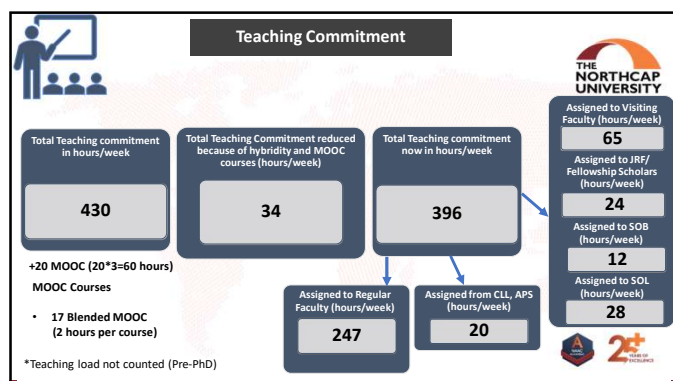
Teaching Commitment

THE NORTHCAP UNIVERSITY

Total Teaching commitment in hours/week

430

Total Teaching Commitment reduced because of hybridity and MOOC courses (hours/week)

34

Total Teaching commitment now in hours/week

396

Assigned to Visiting Faculty (hours/week)

65

Assigned to JRF/ Fellowship Scholars (hours/week)

24

Assigned to SOB (hours/week)

12

Assigned to SOL (hours/week)

28

+20 MOOC (20*3=60 hours)

MOOC Courses

• 17 Blended MOOC (2 hours per course)

Assigned to Regular Faculty (hours/week)

247

Assigned from CLL, APS (hours/week)

20

*Teaching load not counted (Pre-PhD)

25 YEARS OF EXCELLENCE